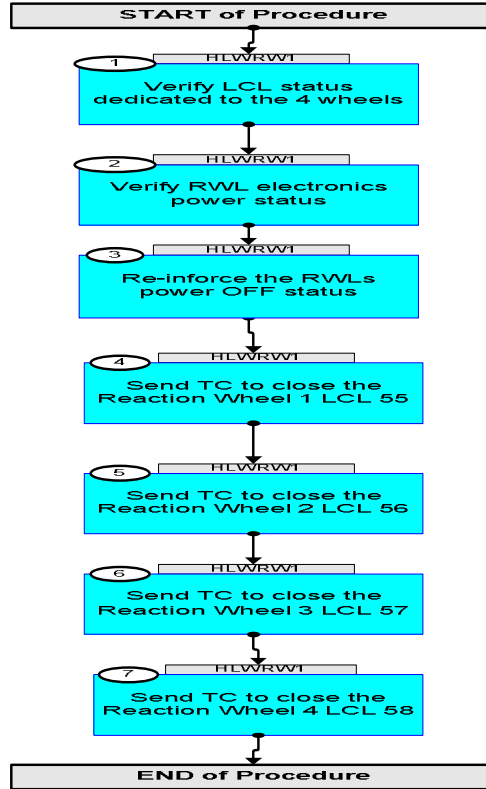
START of Procedure

1
HLWRW1
Verify LCL status dedicated to the 4 wheels

2
HLWRW1
Verify RWL electronics power status

3
HLWRW1
Re-inforce the RWLs power OFF status

4
HLWRW1
Send TC to close the Reaction Wheel 1 LCL 55

5
HLWRW1
Send TC to close the Reaction Wheel 2 LCL 56

6
HLWRW1
Send TC to close the Reaction Wheel 3 LCL 57

7
HLWRW1
Send TC to close the Reaction Wheel 4 LCL 58

END of Procedure